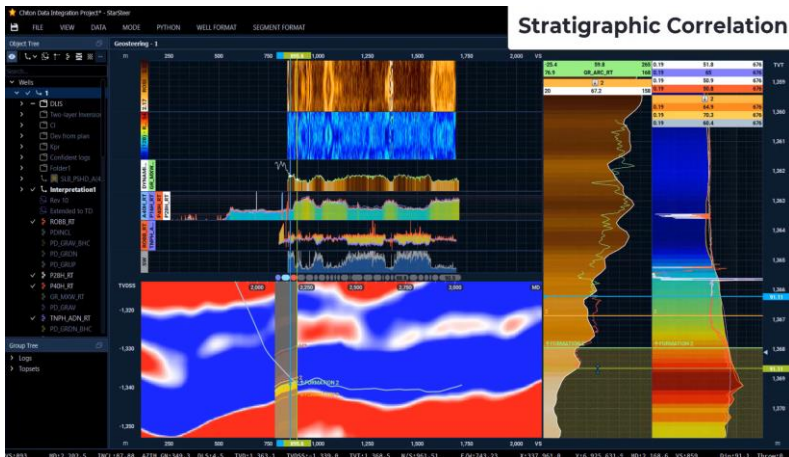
Chiton Data Integration Project* - StarSteer

FILE VIEW DATA MODE PYTHON WELL FORMAT SEGMENT FORMAT

Stratigraphic Correlation

Object Tree

Geosteering - 1

m 250 500 750 1,000 1,250 1,500 1,750 2,000 VS

Wells
1
DUS
Two-layer Inversion
Dev from plan
Kpr
Confident logs
Folder1
Interpretation1
Rev 10
Extended to TD
ROBB_RT
PDNGL
PD_GRAV_BHC
PD_GRDN
PD_GRUP
P2BH_RT
P40H_RT
GR_MXW_RT
PD_GRAV
TNPH_ADN_RT
PD_GRDN_BHC

Group Tree
Logs
Topsets

TVDSS
-1,320
-1,330
-1,340
-1,350

2,000 2,250 2,500 2,750 3,000 MD

FORMATION 2

m 250 500 750 1,000 1,250 1,500 1,750 2,000 VS

25.4 59.8 265
76.9 GR_ARC_RT 140
20 67.2 150

0.19 51.8 676
0.19 65 676
0.19 50.9 676
0.19 50.8 676
0.19 64.9 676
0.19 70.2 676
0.19 60.4 676

TVT
1,359
1,360
1,361
1,362
1,363
1,364
1,365
1,366
1,367
1,368
1,369
1,370

FORMATION 2